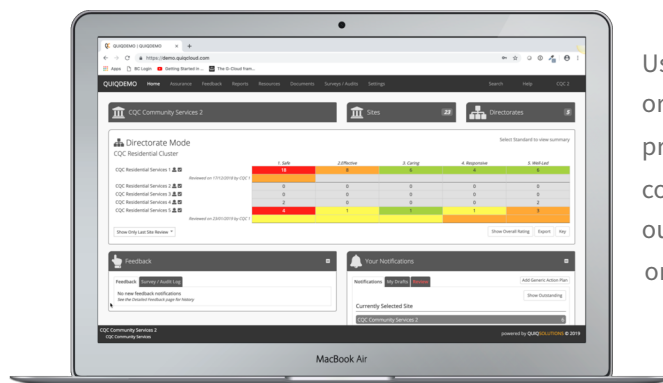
QUIQDEMO | QUIQDEMO
https://demo.quiqcloud.com
Apps
BC Login
Getting Started in...
The Q-Cloud fram...
QUIQDEMO
Home
Assurance
Feedback
Reports
Resources
Documents
Surveys / Audits
Settings
Search
Help
CQC 2
CQC Community Services 2
Sites
23
Directorates
3
Directorate Mode
CQC Residential Cluster
Select Standard to view summary

| | 1. Safe | 2.Effective | 3. Caring | 4. Responsive | 5. Well Led |
|---|---|---|---|---|---|
| CQC Residential Services 1 | 10 | 0 | 6 | 4 | 5 |
| Reviewed on 17/12/2019 by CQC 1 | | | | | |
| CQC Residential Services 2 | 0 | 0 | 0 | 0 | 0 |
| CQC Residential Services 3 | 0 | 0 | 0 | 0 | 0 |
| CQC Residential Services 4 | 2 | 0 | 0 | 0 | 2 |
| CQC Residential Services 5 | 4 | 1 | 1 | 1 | 3 |
| Reviewed on 23/01/2019 by CQC 1 | | | | | |

Show Only Last Site Review
Show Overall Rating
Export
Key
Feedback
Feedback
Survey / Audit Log
No new feedback notifications
See the Detailed Feedback page for history
Your Notifications
Notifications
My Drafts
Review
Add Generic Action Plan
Show Outstanding
Currently Selected Site
CQC Community Services 2
CQC Community Services 2
CQC Community Services
powered by QUIQSOLUTIONS © 2019
MacBook Air
Us
or
pr
co
ou
or